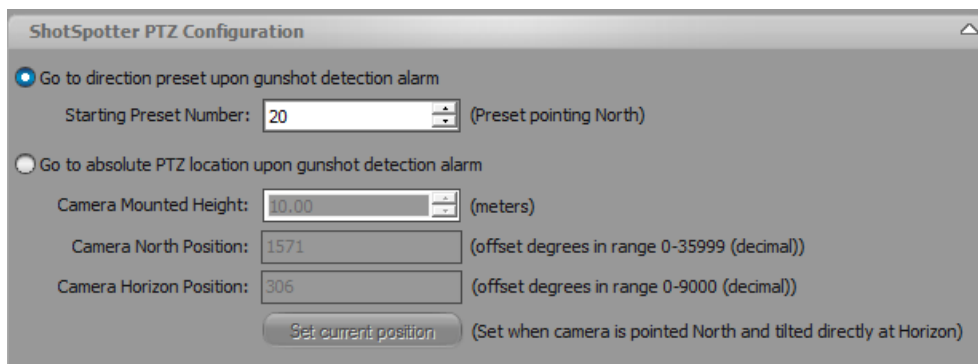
ShotSpotter PTZ Configuration

Go to direction preset upon gunshot detection alarm

Starting Preset Number: 20 (Preset pointing North)

Go to absolute PTZ location upon gunshot detection alarm

Camera Mounted Height: 10.00 (meters)

Camera North Position: 1571 (offset degrees in range 0-35999 (decimal))

Camera Horizon Position: 306 (offset degrees in range 0-9000 (decimal))

Set current position (Set when camera is pointed North and tilted directly at Horizon)